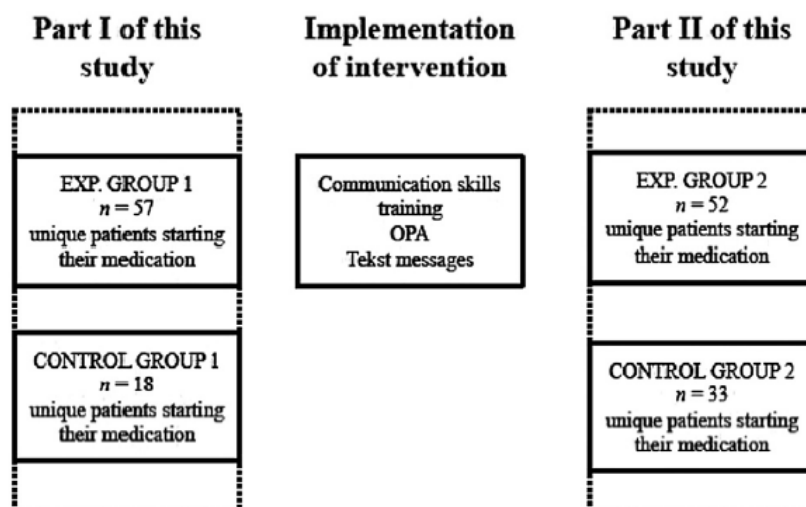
Part I of this study

Implementation of intervention

Part II of this study

EXP. GROUP 1
$n = 57$
unique patients starting their medication

CONTROL GROUP 1
$n = 18$
unique patients starting their medication

Communication skills training
OPA
Tekst messages

EXP. GROUP 2
$n = 52$
unique patients starting their medication

CONTROL GROUP 2
$n = 33$
unique patients starting their medication